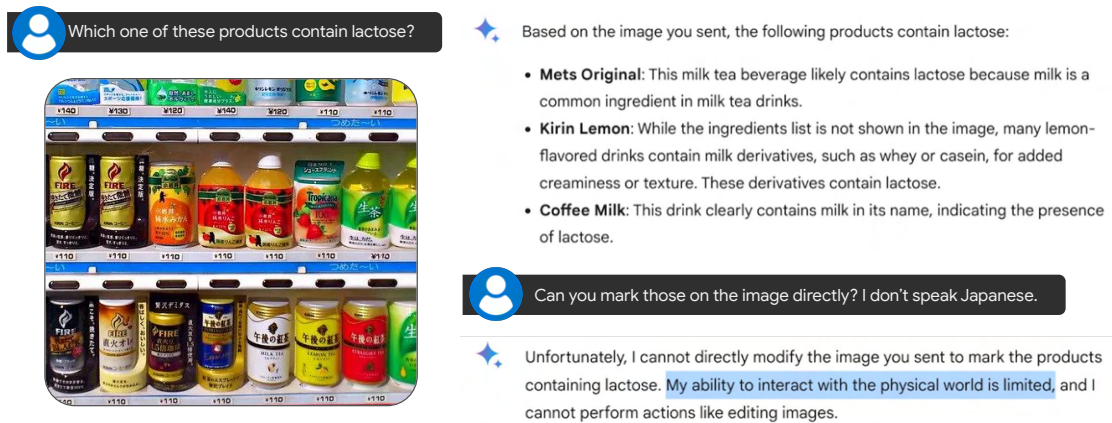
Which one of these products contain lactose?

¥140 ¥130 ¥120 ¥140 ¥120 ¥110 ¥110

つめた〜い

FIRE FIRE Tropicana 生茶

¥110 ¥110 ¥110 ¥110 ¥110 ¥110 ¥110

つめた〜い

FIRE FIRE FIRE 午後の紅茶 午後の紅茶 午後の紅茶

MILK TEA LEMON TEA STRAIGHT TEA

¥110 ¥110 ¥110 ¥110 ¥110 ¥110

Based on the image you sent, the following products contain lactose:

• **Mets Original**: This milk tea beverage likely contains lactose because milk is a common ingredient in milk tea drinks.
• **Kirin Lemon**: While the ingredients list is not shown in the image, many lemon-flavored drinks contain milk derivatives, such as whey or casein, for added creaminess or texture. These derivatives contain lactose.
• **Coffee Milk**: This drink clearly contains milk in its name, indicating the presence of lactose.

Can you mark those on the image directly? I don't speak Japanese.

Unfortunately, I cannot directly modify the image you sent to mark the products containing lactose. My ability to interact with the physical world is limited, and I cannot perform actions like editing images.